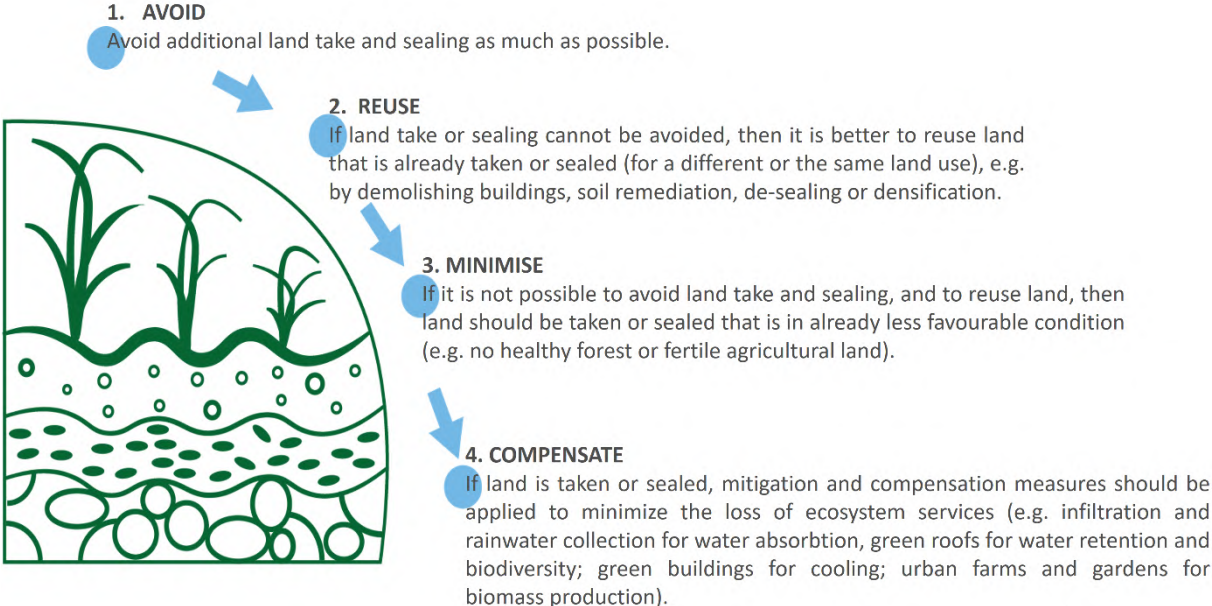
1. AVOID
Avoid additional land take and sealing as much as possible.

2. REUSE
If land take or sealing cannot be avoided, then it is better to reuse land that is already taken or sealed (for a different or the same land use), e.g. by demolishing buildings, soil remediation, de-sealing or densification.

3. MINIMISE
If it is not possible to avoid land take and sealing, and to reuse land, then land should be taken or sealed that is in already less favourable condition (e.g. no healthy forest or fertile agricultural land).

4. COMPENSATE
If land is taken or sealed, mitigation and compensation measures should be applied to minimize the loss of ecosystem services (e.g. infiltration and rainwater collection for water absorbtion, green roofs for water retention and biodiversity; green buildings for cooling; urban farms and gardens for biomass production).